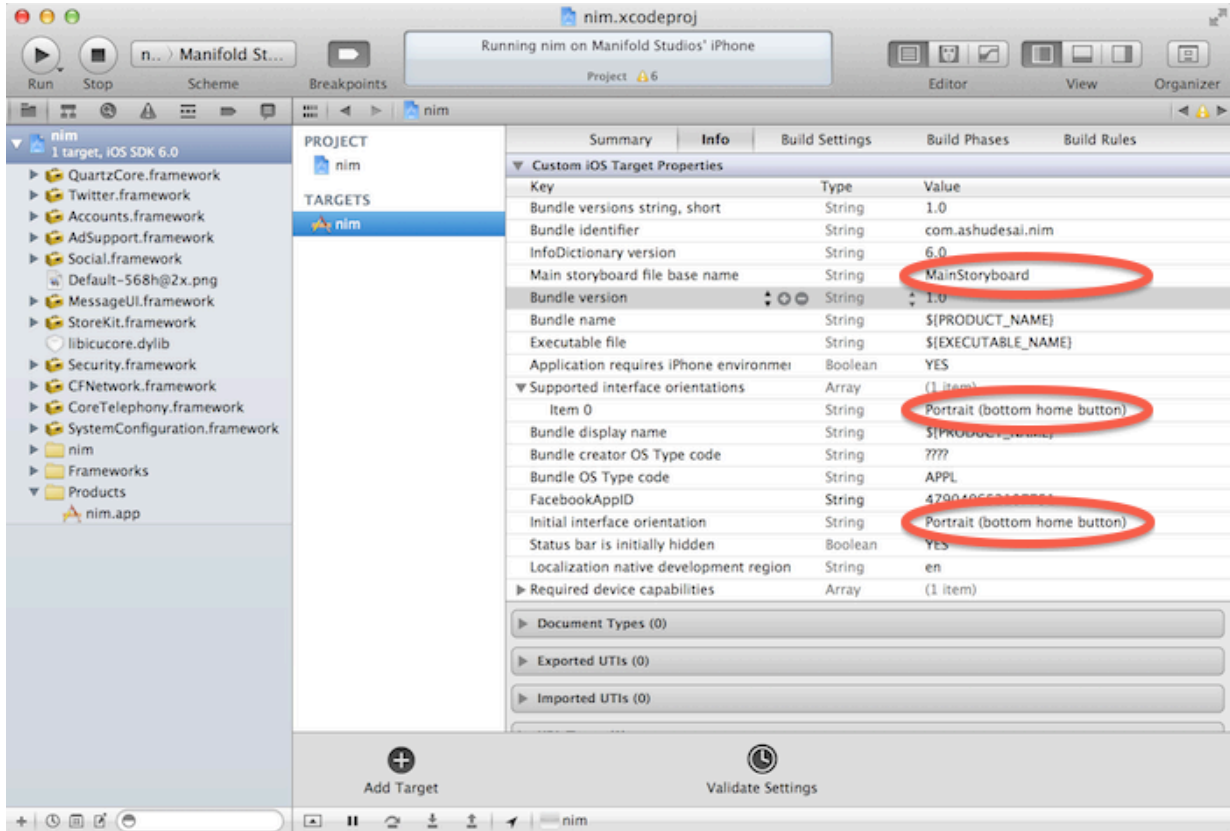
nim.xcodeproj

Run Stop n.. 〉Manifold St... Scheme Breakpoints

Running nim on Manifold Studios' iPhone
Project 6

Editor View Organizer

nim

nim
1 target, iOS SDK 6.0
QuartzCore.framework
Twitter.framework
Accounts.framework
AdSupport.framework
Social.framework
Default-568h@2x.png
MessageUI.framework
StoreKit.framework
libicucore.dylib
Security.framework
CFNetwork.framework
CoreTelephony.framework
SystemConfiguration.framework
nim
Frameworks
Products
nim.app

PROJECT
nim
TARGETS
nim

Summary Info Build Settings Build Phases Build Rules

Custom iOS Target Properties

| Key | Type | Value |
|---|---|---|
| Bundle versions string, short | String | 1.0 |
| Bundle identifier | String | com.ashudesai.nim |
| InfoDictionary version | String | 6.0 |
| Main storyboard file base name | String | MainStoryboard |
| Bundle version | String | 1.0 |
| Bundle name | String | ${PRODUCT_NAME} |
| Executable file | String | ${EXECUTABLE_NAME} |
| Application requires iPhone environmer | Boolean | YES |
| Supported interface orientations | Array | (1 item) |
| Item 0 | String | Portrait (bottom home button) |
| Bundle display name | String | ${PRODUCT_NAME} |
| Bundle creator OS Type code | String | ???? |
| Bundle OS Type code | String | APPL |
| FacebookAppID | String | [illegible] |
| Initial interface orientation | String | Portrait (bottom home button) |
| Status bar is initially hidden | Boolean | YES |
| Localization native development region | String | en |
| Required device capabilities | Array | (1 item) |

Document Types (0)
Exported UTIs (0)
Imported UTIs (0)

Add Target
Validate Settings

nim